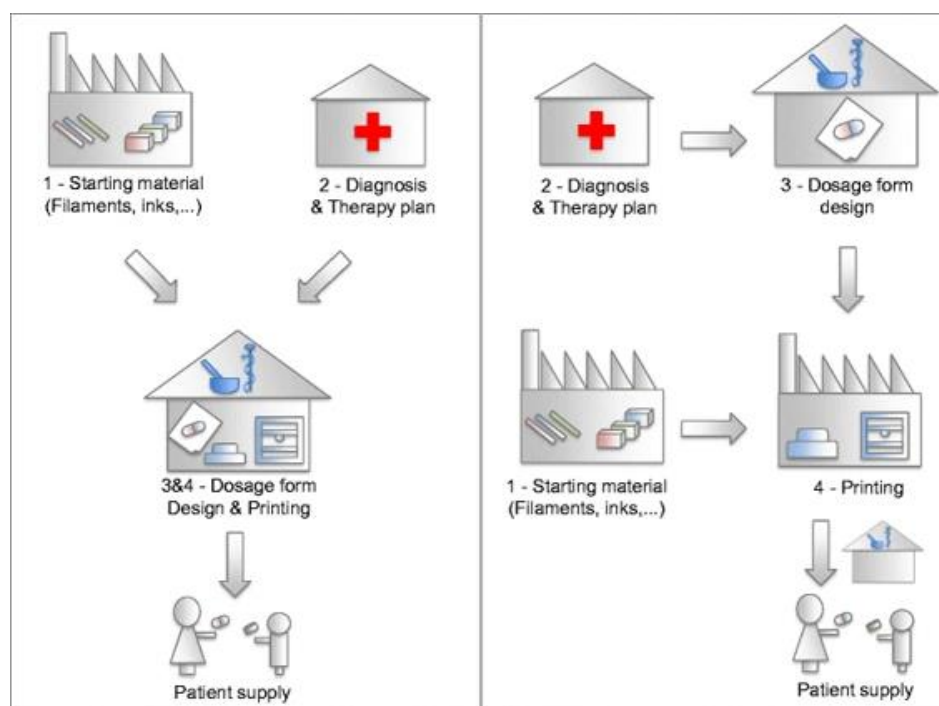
1 - Starting material
(Filaments, inks,...)

2 - Diagnosis
& Therapy plan

3&4 - Dosage form
Design & Printing

Patient supply

2 - Diagnosis
& Therapy plan

3 - Dosage form
design

1 - Starting material
(Filaments, inks,...)

4 - Printing

Patient supply